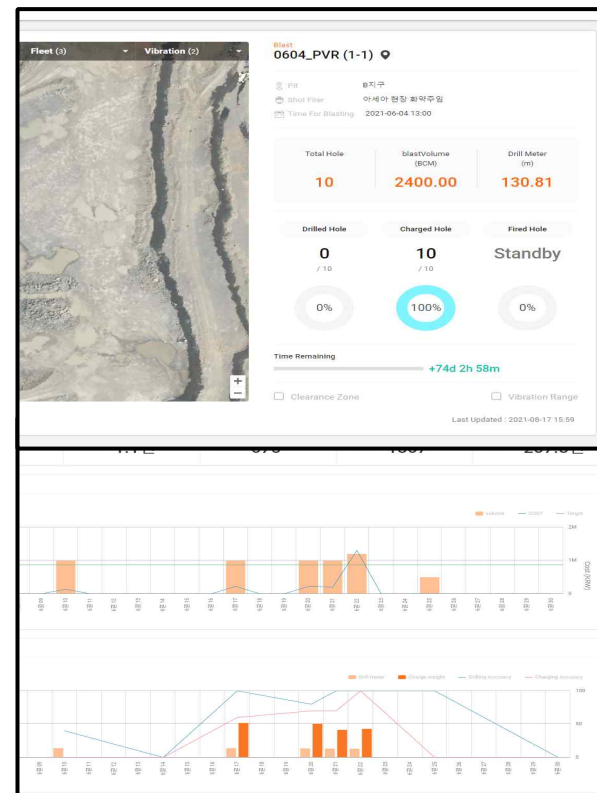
Fleet (3)
Vibration (2)

Blast
0604_PVR (1-1)

Pit
B지구
Shot Firer
아세아 현장 화약주임
Time For Blasting
2021-06-04 13:00

Total Hole
10

blastVolume (BCM)
2400.00

Drill Meter (m)
130.81

Drilled Hole
0
/ 10

Charged Hole
10
/ 10

Fired Hole
Standby

0%
100%
0%

Time Remaining
+74d 2h 58m

Clearance Zone
Vibration Range

Last Updated : 2021-08-17 15:59

volume
Cost
Target

2M
1M
0
Cost (KRW)

Drill meter
Charge weight
Drilling accuracy
Charging accuracy

100
50
0